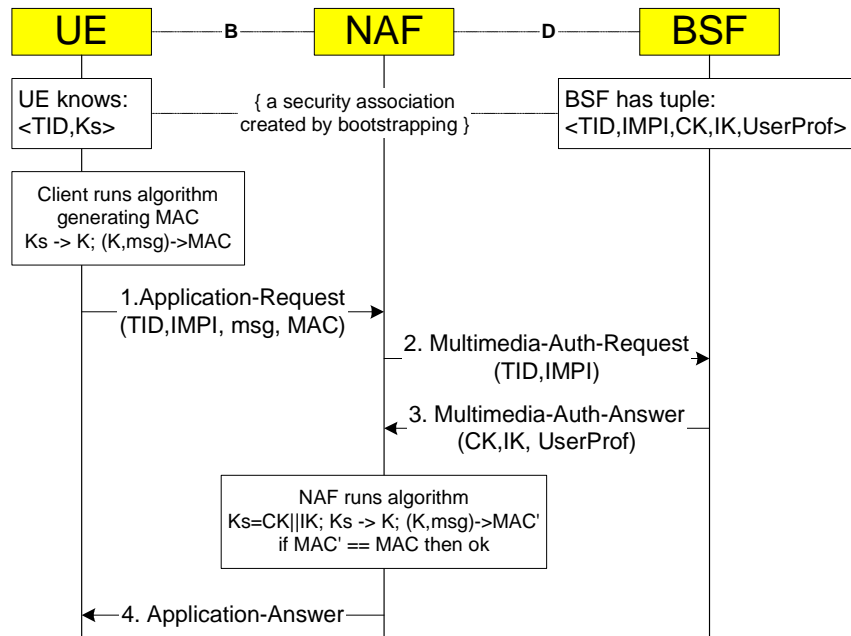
UE

B

NAF

D

BSF

UE knows:
<TID,Ks>

{ a security association created by bootstrapping }

BSF has tuple:
<TID,IMPI,CK,IK,UserProf>

Client runs algorithm generating MAC
Ks -> K; (K,msg)->MAC

1.Application-Request
(TID,IMPI, msg, MAC)

2. Multimedia-Auth-Request
(TID,IMPI)

3. Multimedia-Auth-Answer
(CK,IK, UserProf)

NAF runs algorithm
Ks=CK||IK; Ks -> K; (K,msg)->MAC'
if MAC' == MAC then ok

4. Application-Answer